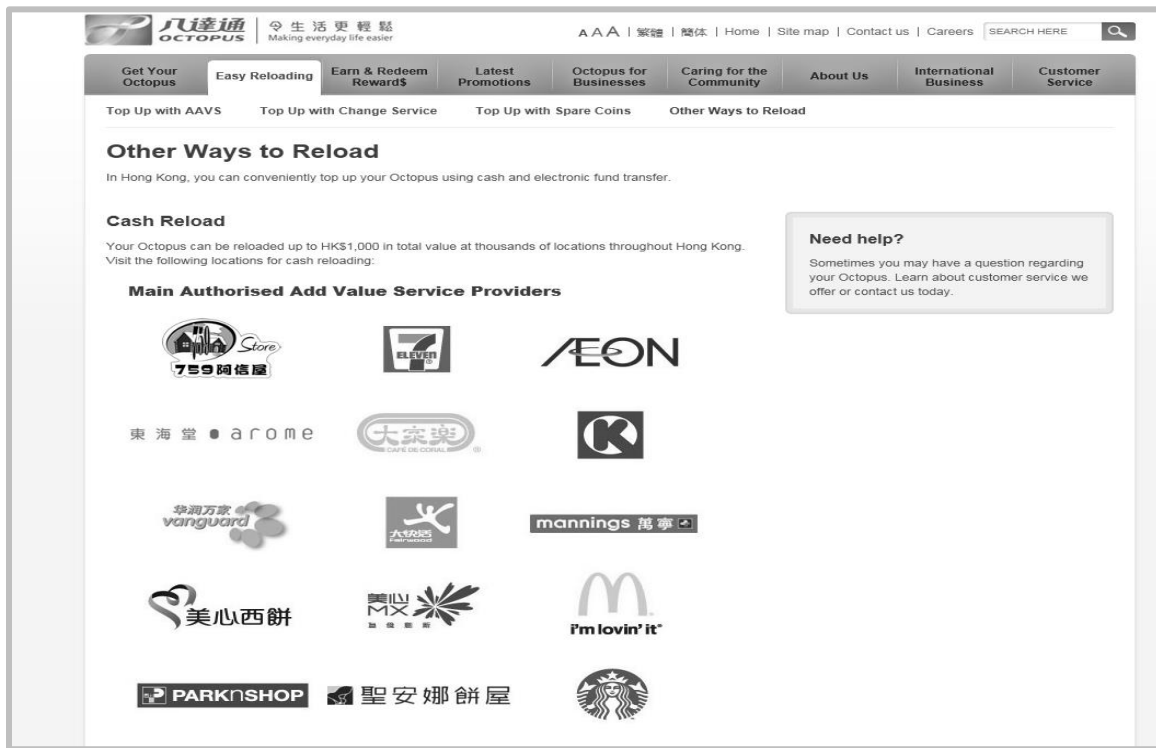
八達通 OCTOPUS | 令生活更輕鬆 Making everyday life easier

AAA | 繁體 | 簡体 | Home | Site map | Contact us | Careers | SEARCH HERE

Get Your Octopus | Easy Reloading | Earn & Redeem Reward$ | Latest Promotions | Octopus for Businesses | Caring for the Community | About Us | International Business | Customer Service

Top Up with AAVS | Top Up with Change Service | Top Up with Spare Coins | Other Ways to Reload

Other Ways to Reload

In Hong Kong, you can conveniently top up your Octopus using cash and electronic fund transfer.

Cash Reload

Your Octopus can be reloaded up to HK$1,000 in total value at thousands of locations throughout Hong Kong. Visit the following locations for cash reloading:

Main Authorised Add Value Service Providers

Store 759阿信屋

7 ELEVEN

ÆON

東海堂 arome

大家樂 CAFÉ DE CORAL

K

华润万家 vanguard

大快活 Fairwood

mannings 萬寧

美心西餅

美心 MX

i'm lovin' it

PARKnSHOP

聖安娜餅屋

Need help?

Sometimes you may have a question regarding your Octopus. Learn about customer service we offer or contact us today.